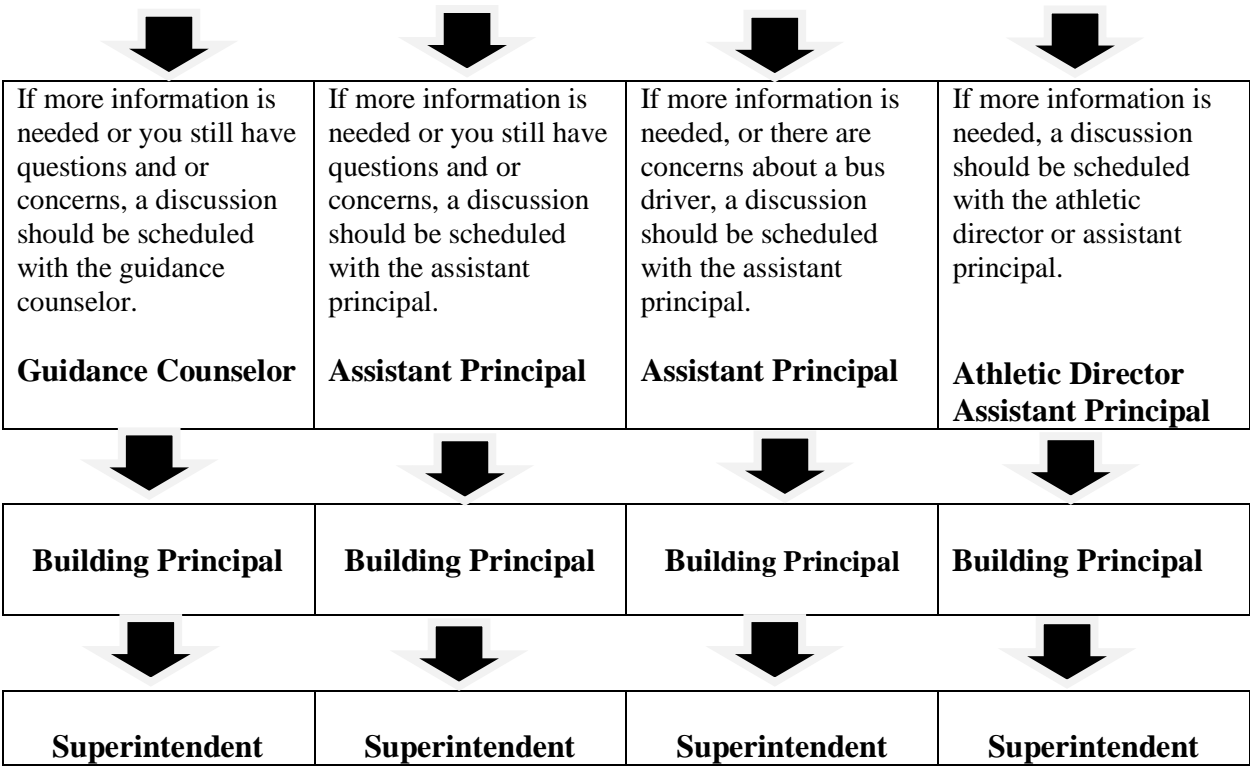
| If more information is needed or you still have questions and or concerns, a discussion should be scheduled with the guidance counselor. **Guidance Counselor** | If more information is needed or you still have questions and or concerns, a discussion should be scheduled with the assistant principal. **Assistant Principal** | If more information is needed, or there are concerns about a bus driver, a discussion should be scheduled with the assistant principal. **Assistant Principal** | If more information is needed, a discussion should be scheduled with the athletic director or assistant principal. **Athletic Director Assistant Principal** |
|---|---|---|---|

| **Building Principal** | **Building Principal** | **Building Principal** | **Building Principal** |
|---|---|---|---|

| **Superintendent** | **Superintendent** | **Superintendent** | **Superintendent** |
|---|---|---|---|